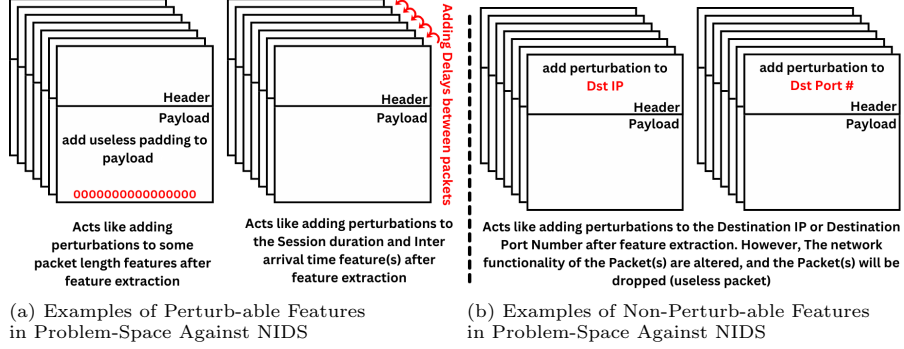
Header
Payload
add useless padding to payload
0000000000000000

Acts like adding perturbations to some packet length features after feature extraction

Adding Delays between packets

Header
Payload

Acts like adding perturbations to the Session duration and Inter arrival time feature(s) after feature extraction

add perturbation to
Dst IP
Header
Payload

add perturbation to
Dst Port #
Header
Payload

Acts like adding perturbations to the Destination IP or Destination Port Number after feature extraction. However, The network functionality of the Packet(s) are altered, and the Packet(s) will be dropped (useless packet)

(a) Examples of Perturb-able Features in Problem-Space Against NIDS

(b) Examples of Non-Perturb-able Features in Problem-Space Against NIDS